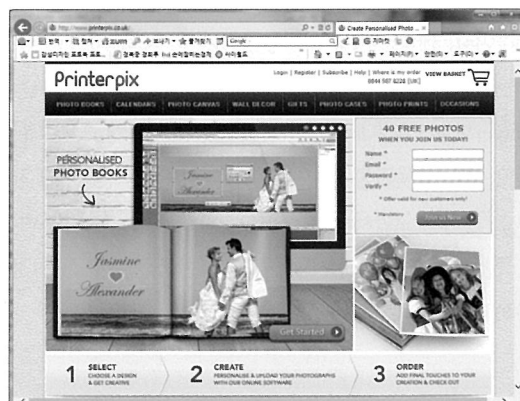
http://www.printerpix.co.uk/
Create Personalised Photo
Google

Printerpix
Login | Register | Subscribe | Help | Where is my order
VIEW BASKET
0844 567 8226 (UK)

PHOTO BOOKS | CALENDARS | PHOTO CANVAS | WALL DECOR | GIFTS | PHOTO CASES | PHOTO PRINTS | OCCASIONS

PERSONALISED PHOTO BOOKS

Jasmine
Alexander

40 FREE PHOTOS
WHEN YOU JOIN US TODAY!
Name *
Email *
Password *
Verify *
* Offer valid for new customers only!
* Mandatory
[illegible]

Jasmine
Alexander

Get Started

1 SELECT
CHOOSE A DESIGN & GET CREATIVE

2 CREATE
PERSONALISE & UPLOAD YOUR PHOTOGRAPHS WITH OUR ONLINE SOFTWARE

3 ORDER
ADD FINAL TOUCHES TO YOUR CREATION & CHECK OUT